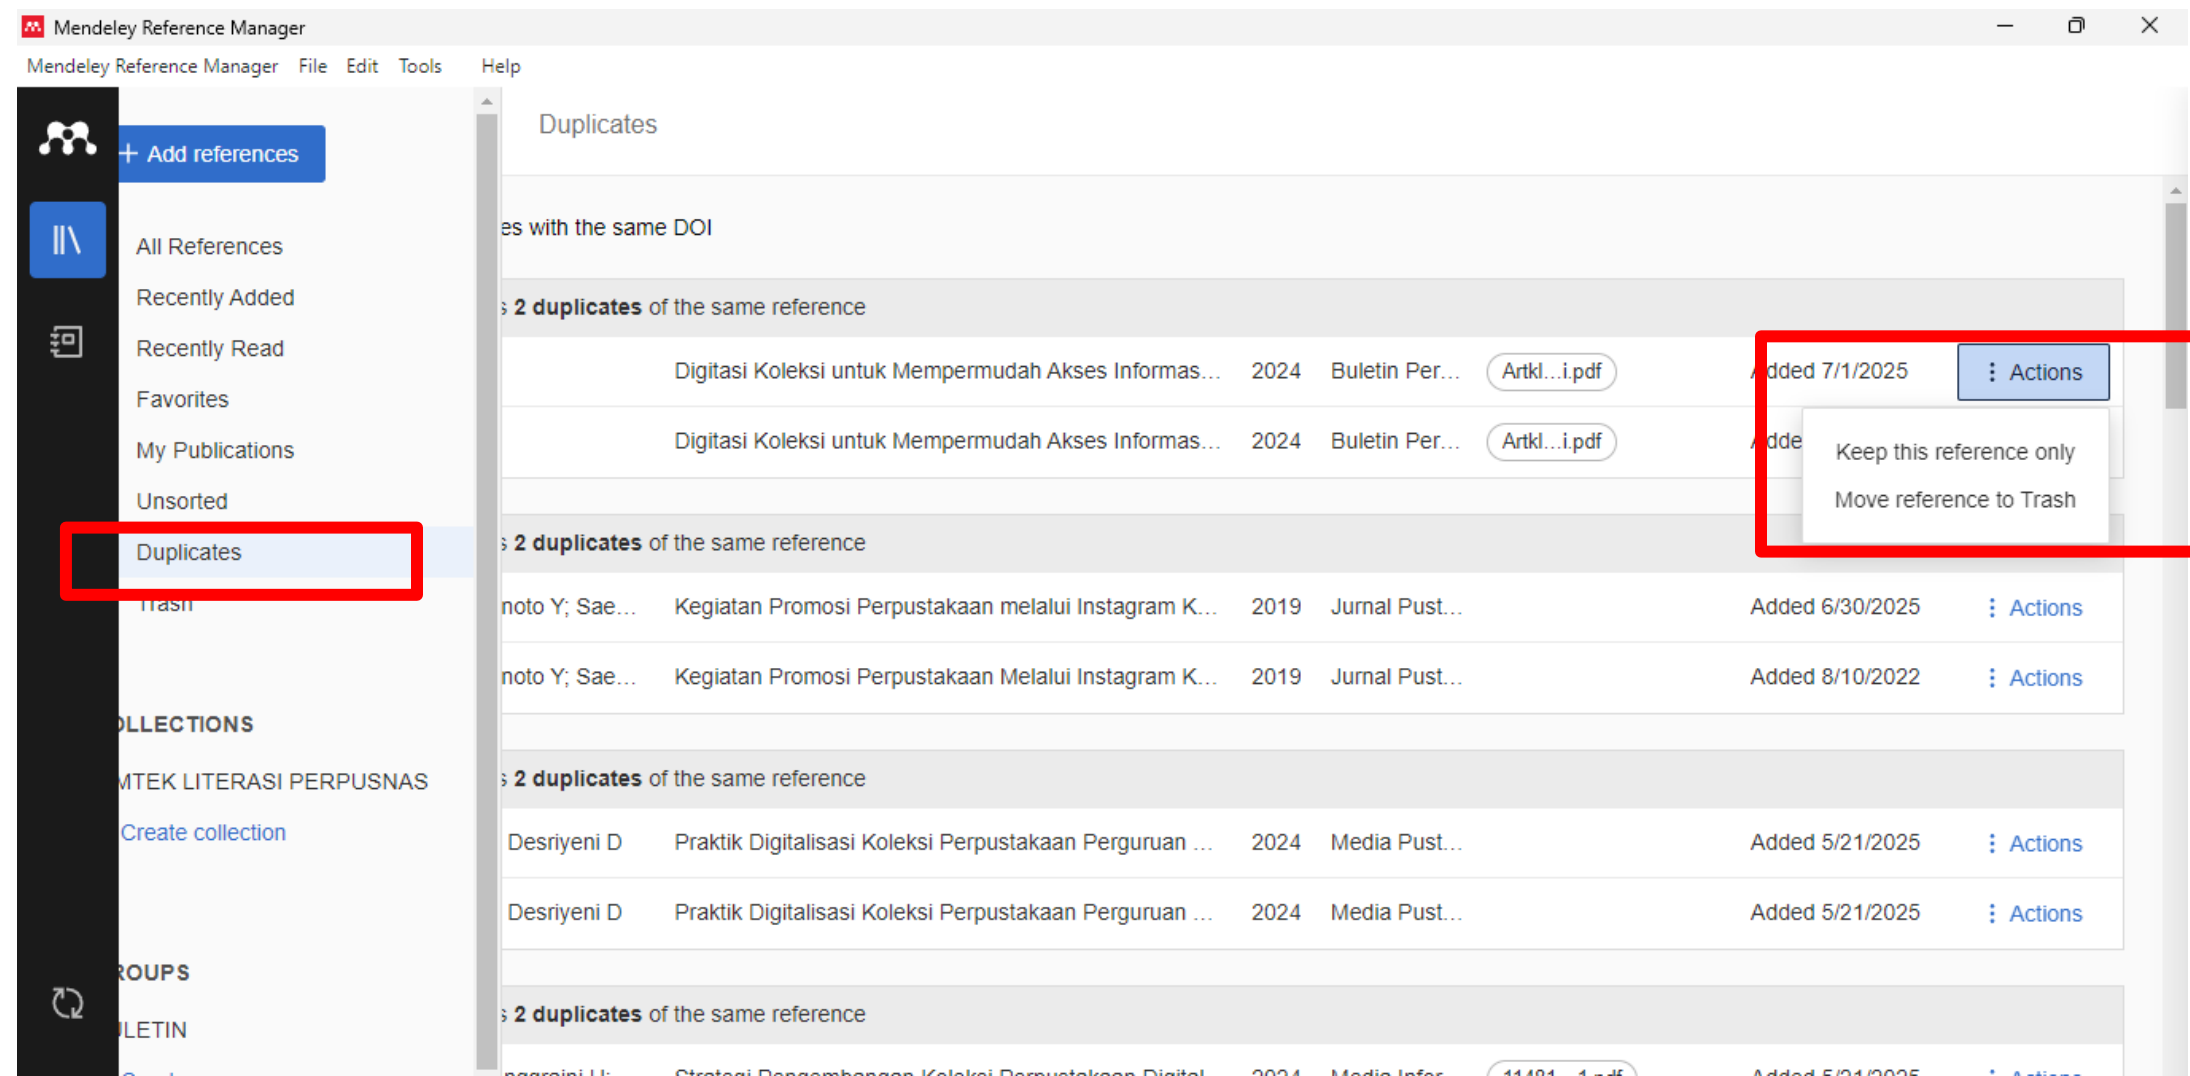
Mendeley Reference Manager

Mendeley Reference Manager File Edit Tools Help

+ Add references

All References
Recently Added
Recently Read
Favorites
My Publications
Unsorted
Duplicates
Trash

OLLECTIONS
MTEK LITERASI PERPUSNAS
Create collection

ROUPS
LETIN

Duplicates

es with the same DOI

s 2 duplicates of the same reference

| | Digitasi Koleksi untuk Mempermudah Akses Informas... | 2024 | Buletin Per... | Artkl...i.pdf | Added 7/1/2025 | Actions |
|---|---|---|---|---|---|---|
| | Digitasi Koleksi untuk Mempermudah Akses Informas... | 2024 | Buletin Per... | Artkl...i.pdf | Adde | |

Keep this reference only
Move reference to Trash

s 2 duplicates of the same reference

| noto Y; Sae... | Kegiatan Promosi Perpustakaan melalui Instagram K... | 2019 | Jurnal Pust... | Added 6/30/2025 | Actions |
|---|---|---|---|---|---|
| noto Y; Sae... | Kegiatan Promosi Perpustakaan Melalui Instagram K... | 2019 | Jurnal Pust... | Added 8/10/2022 | Actions |

s 2 duplicates of the same reference

| Desriyeni D | Praktik Digitalisasi Koleksi Perpustakaan Perguruan ... | 2024 | Media Pust... | Added 5/21/2025 | Actions |
|---|---|---|---|---|---|
| Desriyeni D | Praktik Digitalisasi Koleksi Perpustakaan Perguruan ... | 2024 | Media Pust... | Added 5/21/2025 | Actions |

s 2 duplicates of the same reference

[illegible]